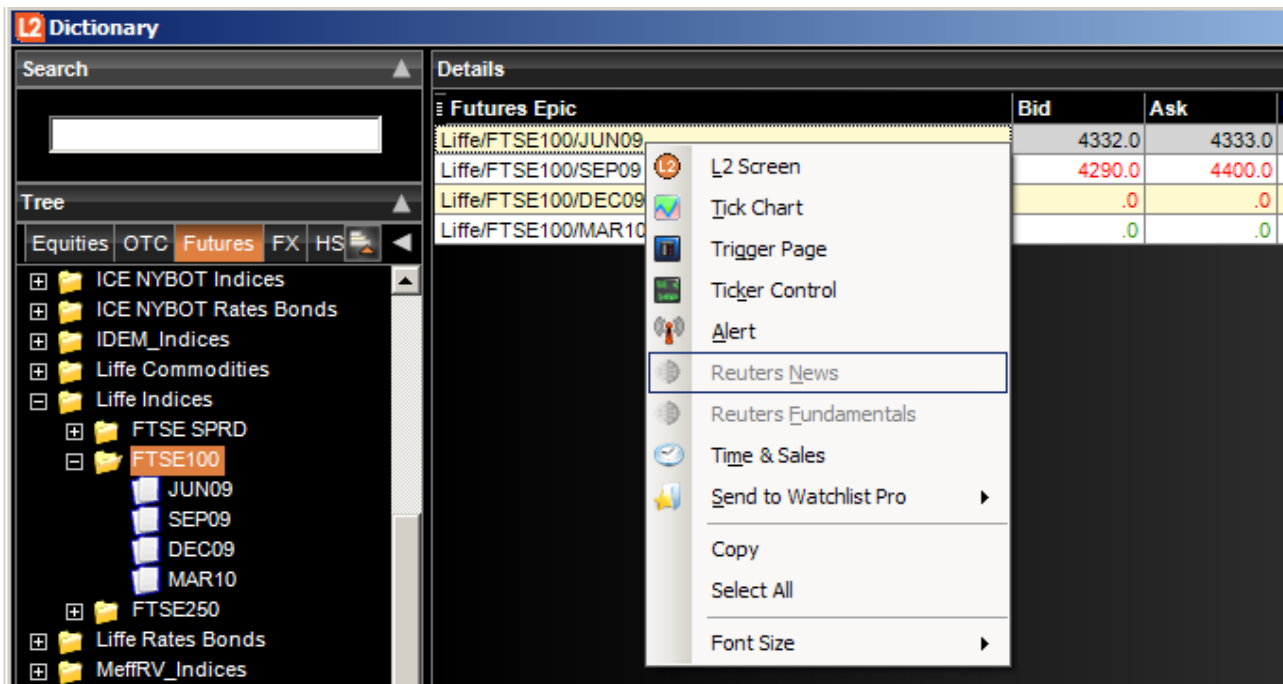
L2 Dictionary

Search

Tree

Equities OTC Futures FX HS

ICE NYBOT Indices
ICE NYBOT Rates Bonds
IDEM_Indices
Liffe Commodities
Liffe Indices
FTSE SPRD
FTSE100
JUN09
SEP09
DEC09
MAR10
FTSE250
Liffe Rates Bonds
MeffRV_Indices

Details

| Futures Epic | Bid | Ask |
|---|---|---|
| Liffe/FTSE100/JUN09 | 4332.0 | 4333.0 |
| Liffe/FTSE100/SEP09 | 4290.0 | 4400.0 |
| Liffe/FTSE100/DEC09 | .0 | .0 |
| Liffe/FTSE100/MAR10 | .0 | .0 |

L2 Screen
Tick Chart
Trigger Page
Ticker Control
Alert
Reuters News
Reuters Fundamentals
Time & Sales
Send to Watchlist Pro
Copy
Select All
Font Size